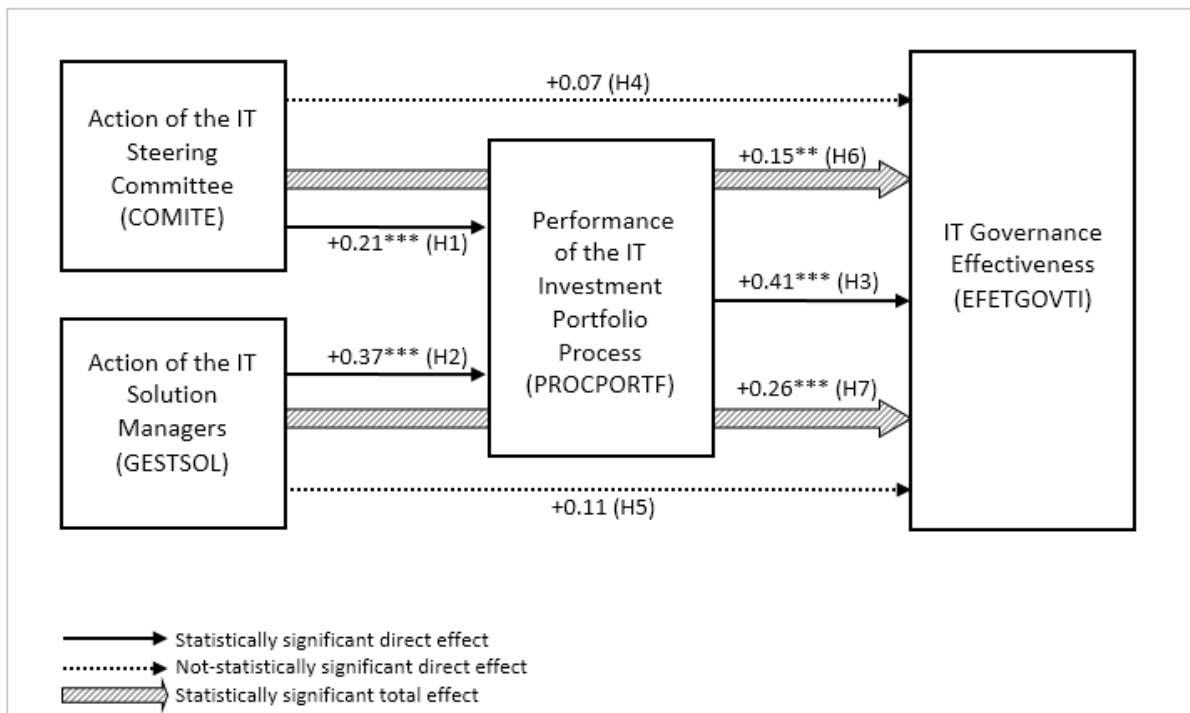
Action of the IT Steering Committee (COMITE)

+0.07 (H4)

+0.21*** (H1)

Performance of the IT Investment Portfolio Process (PROCPORTF)

+0.15** (H6)

+0.41*** (H3)

IT Governance Effectiveness (EFETGOVTI)

Action of the IT Solution Managers (GESTSOL)

+0.37*** (H2)

+0.26*** (H7)

+0.11 (H5)

Statistically significant direct effect
Not-statistically significant direct effect
Statistically significant total effect